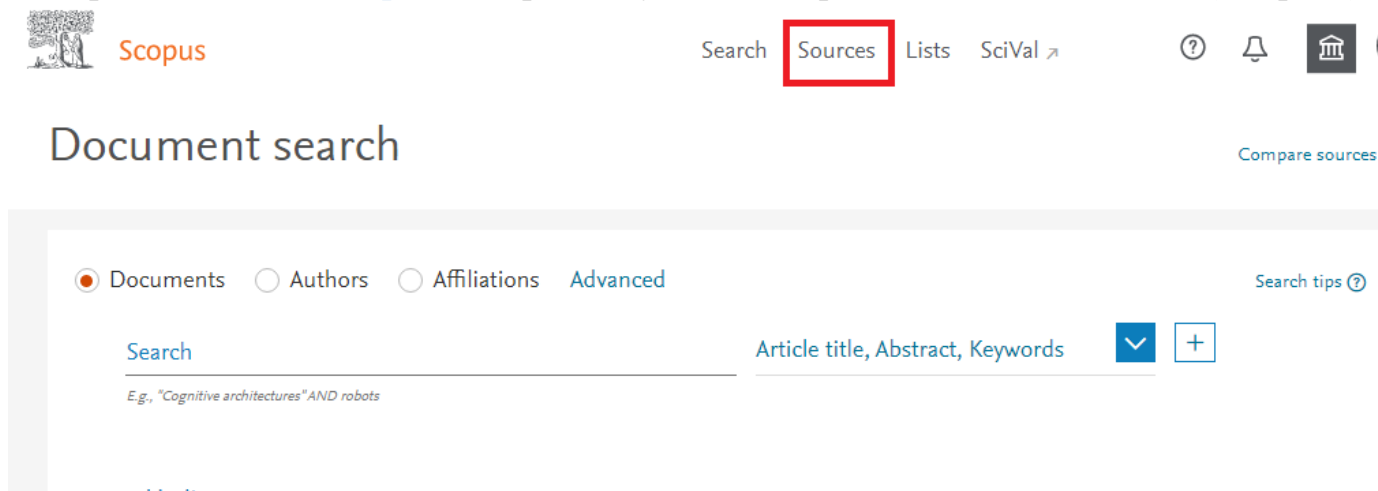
Scopus

Search Sources Lists SciVal ↗

Document search

Compare sources

Documents Authors Affiliations Advanced

Search tips

Search

Article title, Abstract, Keywords

+

E.g., "Cognitive architectures" AND robots

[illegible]